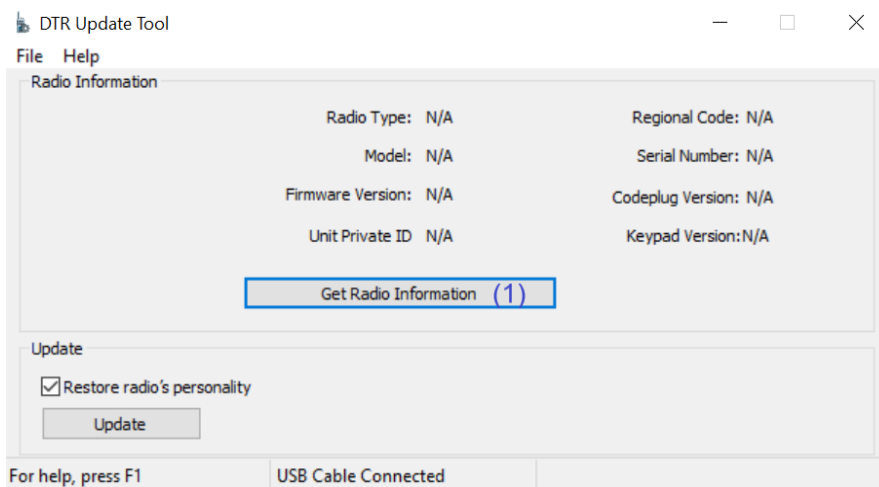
DTR Update Tool

File Help

Radio Information

Radio Type: N/A

Model: N/A

Firmware Version: N/A

Unit Private ID N/A

Regional Code: N/A

Serial Number: N/A

Codeplug Version: N/A

Keypad Version:N/A

Get Radio Information (1)

Update

Restore radio's personality

Update

For help, press F1

USB Cable Connected